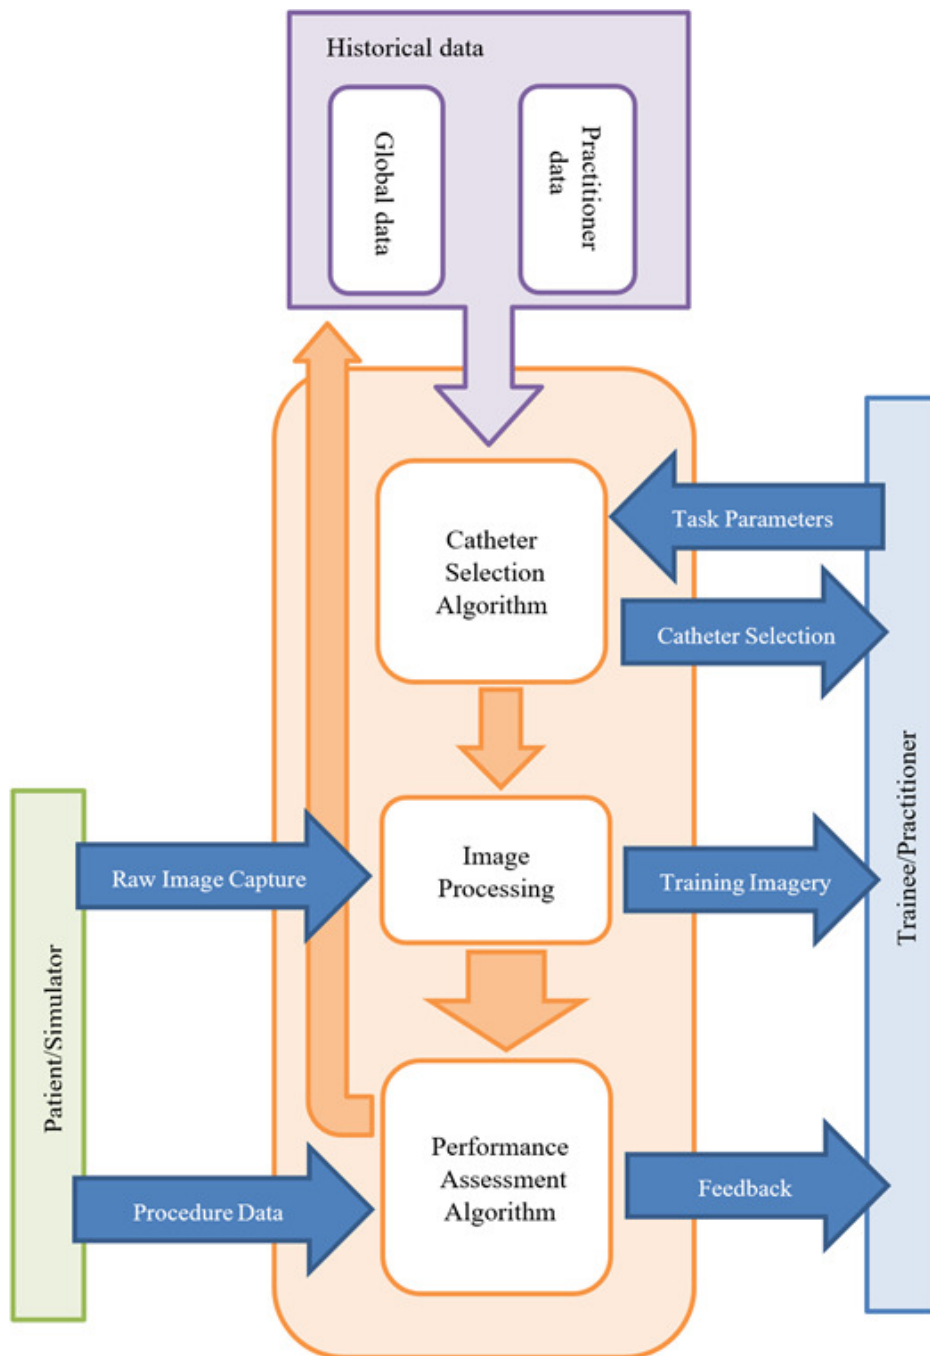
Historical data

Global data

Practitioner data

Catheter Selection Algorithm

Task Parameters

Catheter Selection

Patient/Simulator

Raw Image Capture

Image Processing

Training Imagery

Trainee/Practitioner

Performance Assessment Algorithm

Procedure Data

Feedback